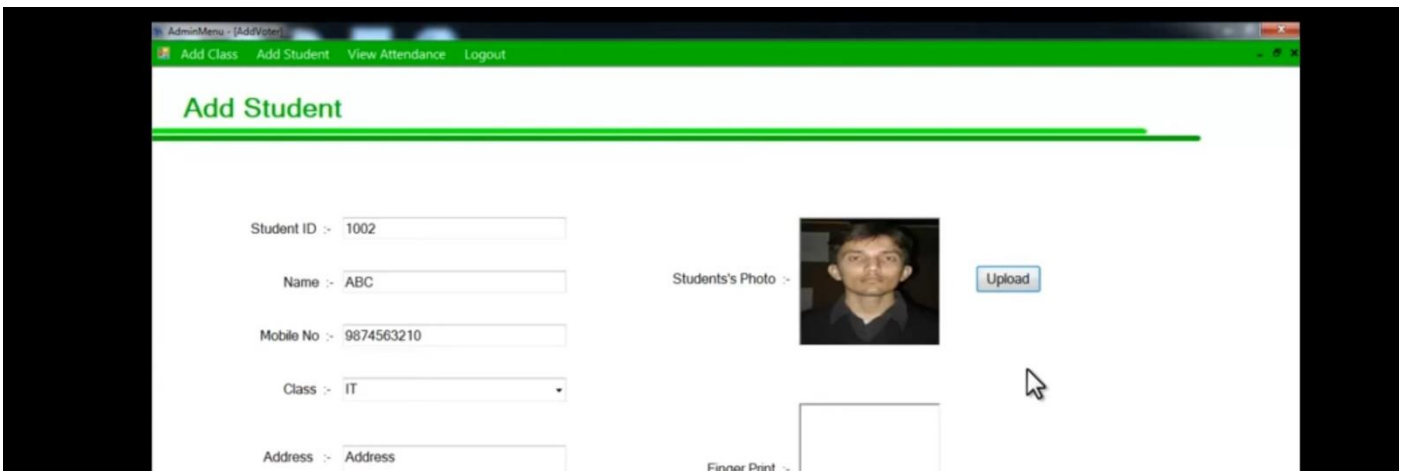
AdminMenu - [AddVoter]

Add Class Add Student View Attendance Logout

Add Student

Student ID :- 1002

Name :- ABC

Mobile No :- 9874563210

Class :- IT

Address :- Address

Students's Photo :-

Upload

Finger Print :-